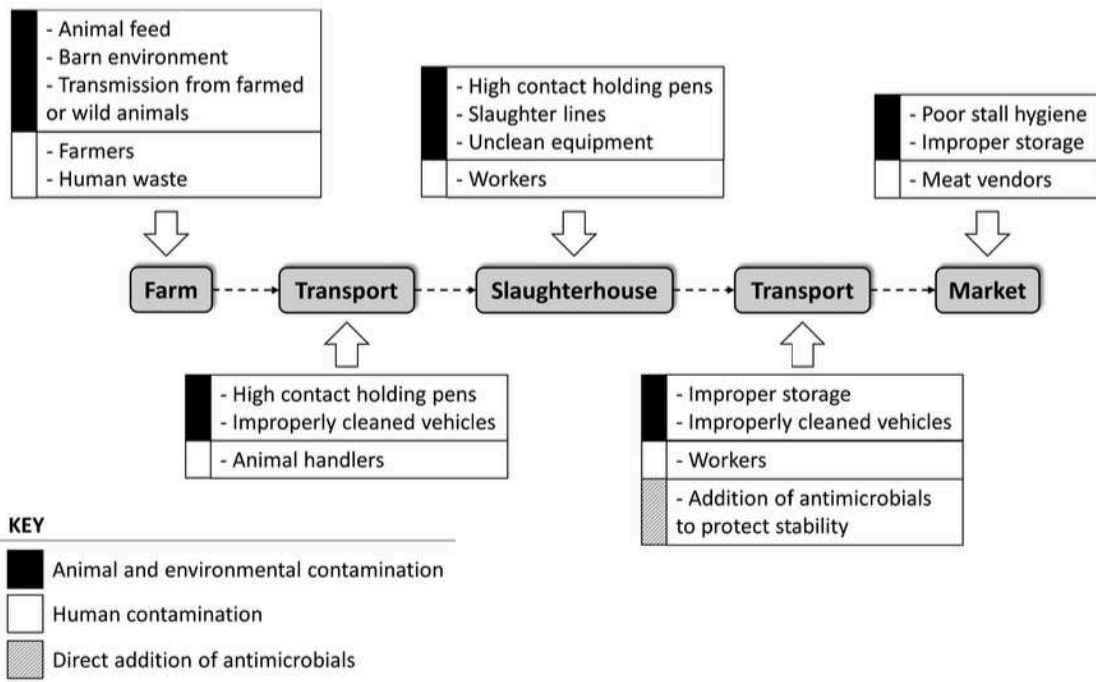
- Animal feed
- Barn environment
- Transmission from farmed or wild animals

- Farmers
- Human waste

- High contact holding pens
- Slaughter lines
- Unclean equipment

- Workers

- Poor stall hygiene
- Improper storage

- Meat vendors

Farm

Transport

Slaughterhouse

Transport

Market

- High contact holding pens
- Improperly cleaned vehicles

- Animal handlers

- Improper storage
- Improperly cleaned vehicles

- Workers

- Addition of antimicrobials to protect stability

KEY

Animal and environmental contamination

Human contamination

Direct addition of antimicrobials